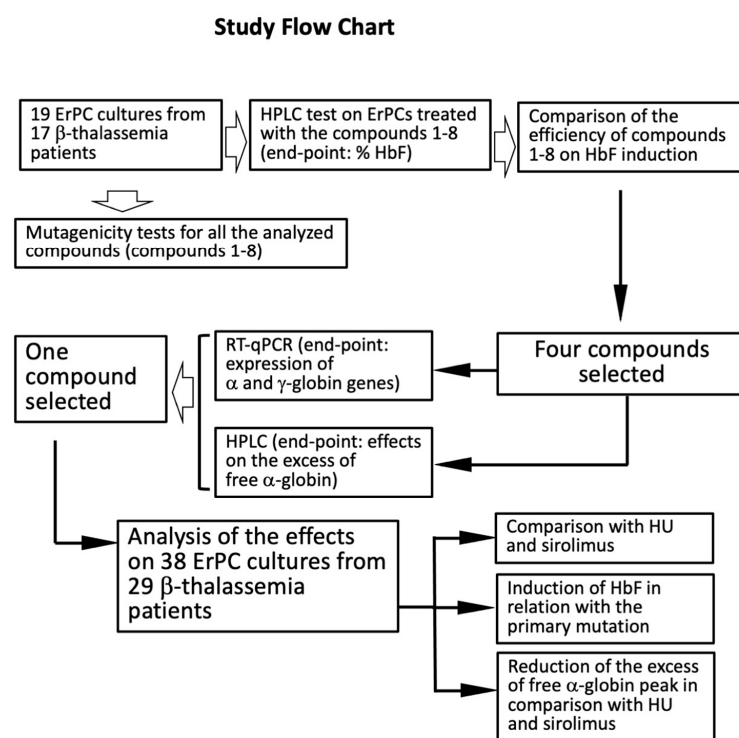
**Study Flow Chart**

19 ErPC cultures from 17 β-thalassemia patients

HPLC test on ErPCs treated with the compounds 1-8 (end-point: % HbF)

Comparison of the efficiency of compounds 1-8 on HbF induction

Mutagenicity tests for all the analyzed compounds (compounds 1-8)

Four compounds selected

RT-qPCR (end-point: expression of α and γ-globin genes)

HPLC (end-point: effects on the excess of free α-globin)

One compound selected

Analysis of the effects on 38 ErPC cultures from 29 β-thalassemia patients

Comparison with HU and sirolimus

Induction of HbF in relation with the primary mutation

Reduction of the excess of free α-globin peak in comparison with HU and sirolimus